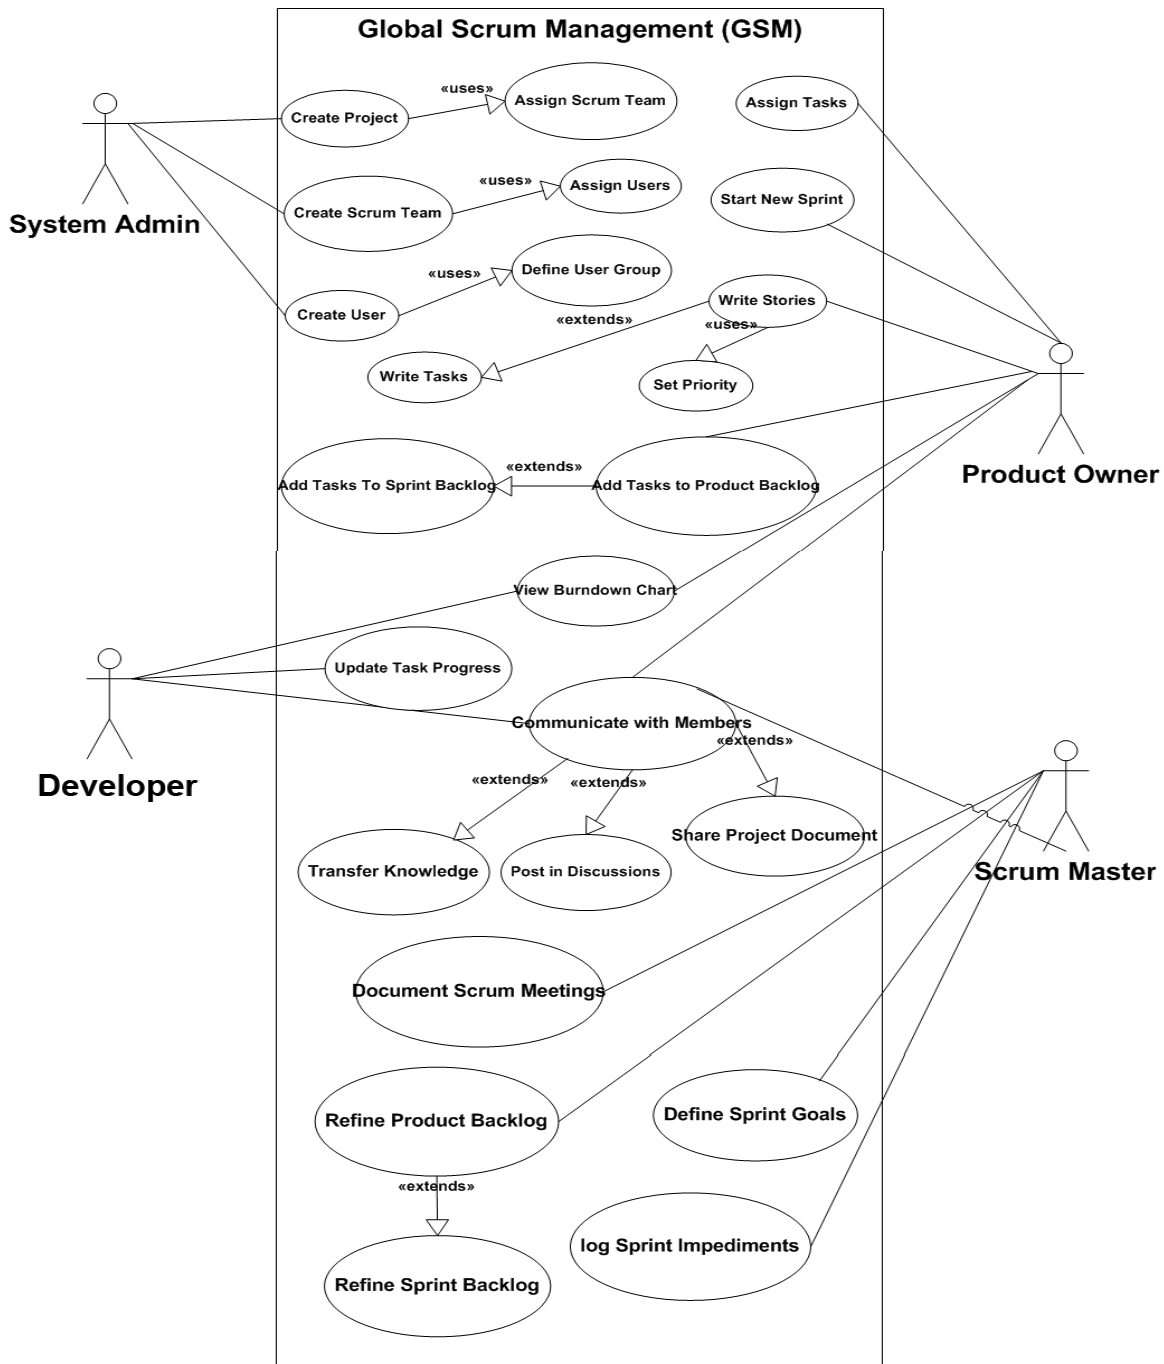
Global Scrum Management (GSM)

System Admin

Create Project
«uses»
Assign Scrum Team

Assign Tasks

Create Scrum Team
«uses»
Assign Users

Start New Sprint

Create User
«uses»
Define User Group

Write Stories
«extends»
«uses»
Write Tasks
Set Priority

Product Owner

Add Tasks To Sprint Backlog
«extends»
Add Tasks to Product Backlog

View Burndown Chart

Update Task Progress

Developer

Communicate with Members
«extends»
«extends»
«extends»

Transfer Knowledge
Post in Discussions
Share Project Document

Scrum Master

Document Scrum Meetings

Refine Product Backlog
«extends»
Refine Sprint Backlog

Define Sprint Goals

log Sprint Impediments